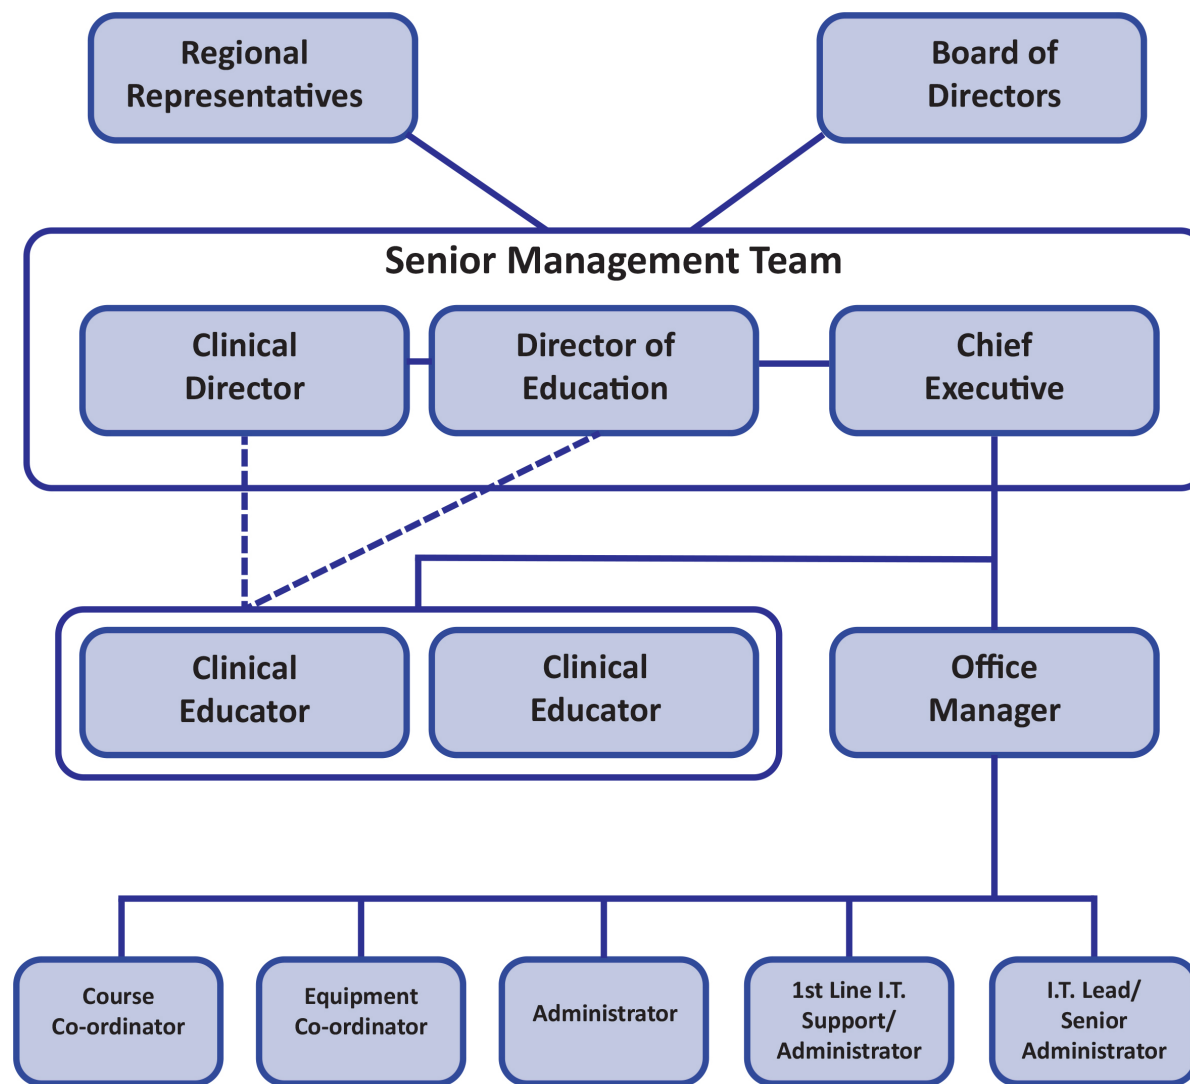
Regional Representatives

Board of Directors

Senior Management Team

Clinical Director

Director of Education

Chief Executive

Clinical Educator

Clinical Educator

Office Manager

Course Co-ordinator

Equipment Co-ordinator

Administrator

1st Line I.T. Support/ Administrator

I.T. Lead/ Senior Administrator